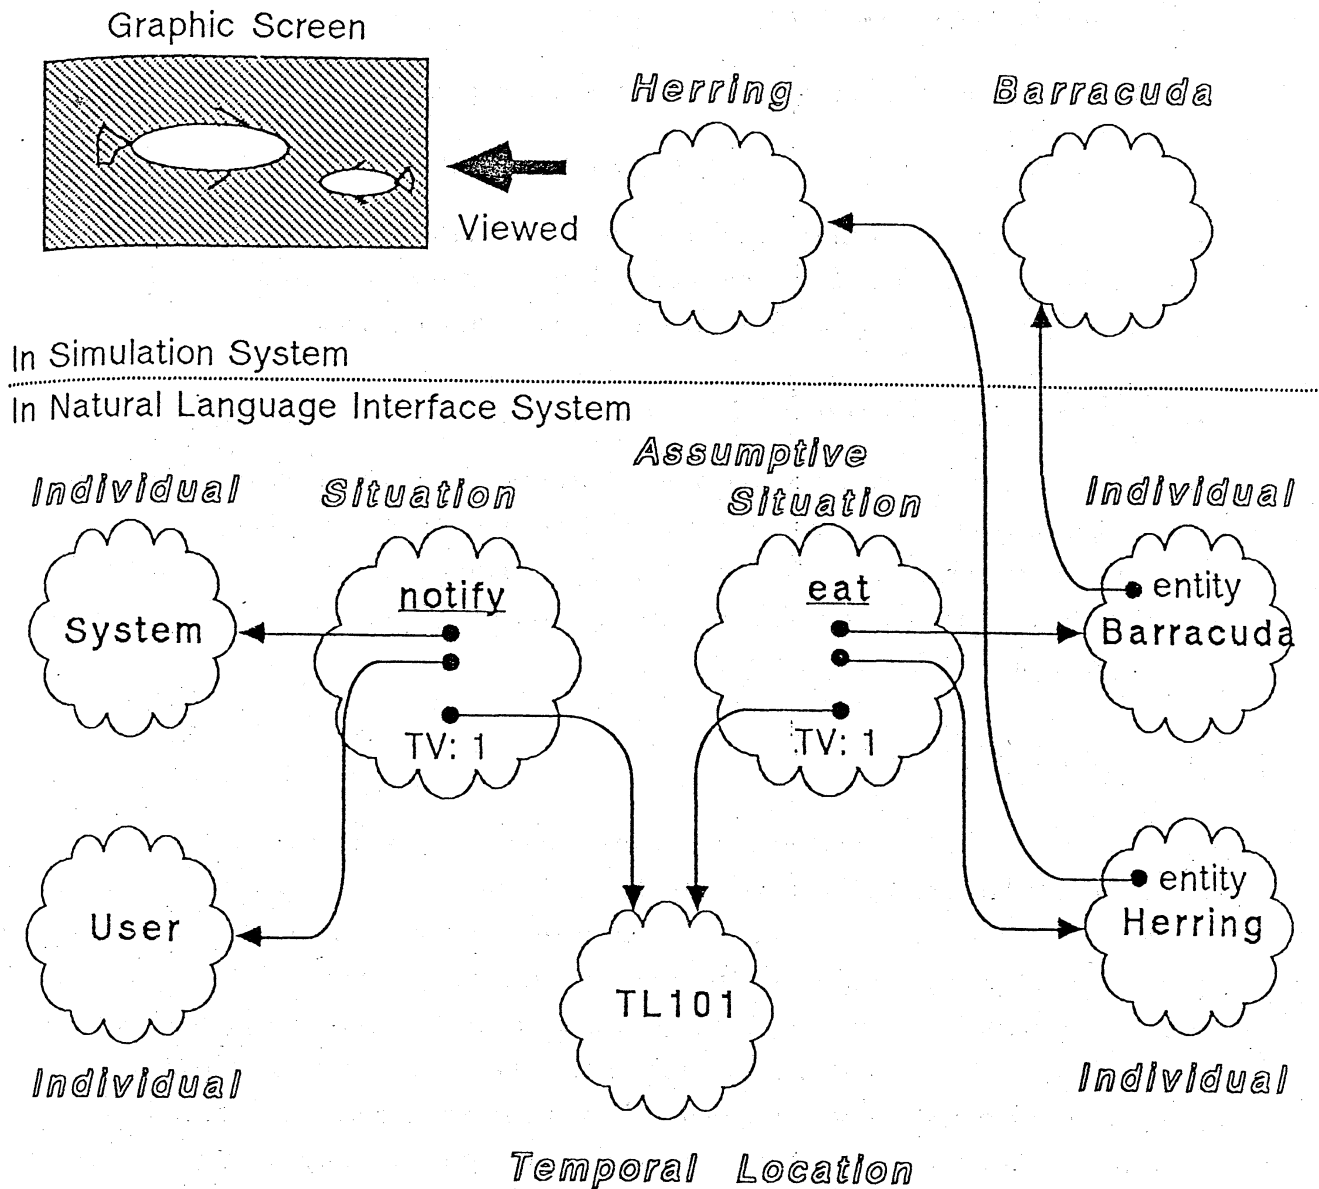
Graphic Screen

Herring

Barracuda

Viewed

In Simulation System

In Natural Language Interface System

Assumptive Situation

Individual

Situation

Individual

notify

eat

entity Barracuda

System

TV: 1

TV: 1

User

entity Herring

TL101

Individual

Individual

Temporal Location